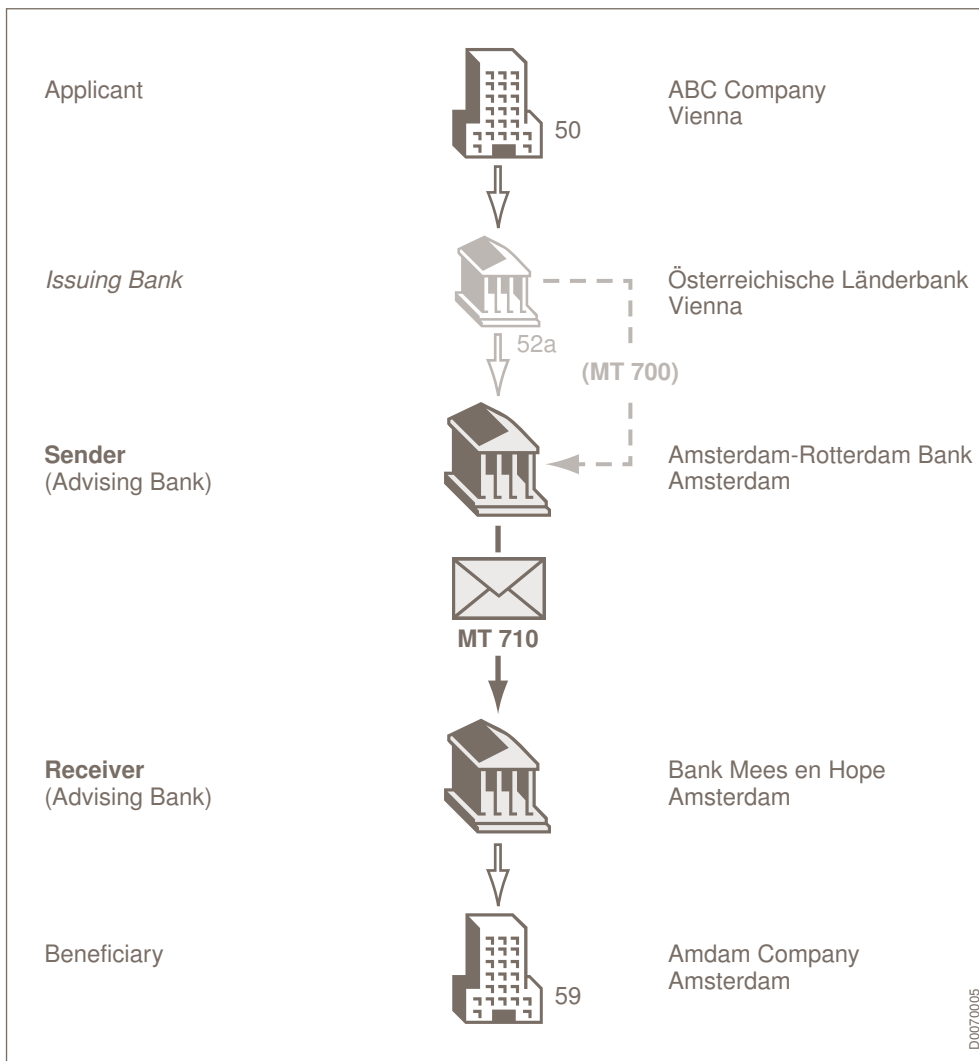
Applicant

50

ABC Company
Vienna

Issuing Bank

52a

(MT 700)

Österreichische Länderbank
Vienna

Sender
(Advising Bank)

Amsterdam-Rotterdam Bank
Amsterdam

MT 710

Receiver
(Advising Bank)

Bank Mees en Hope
Amsterdam

Beneficiary

59

Amdam Company
Amsterdam

D0070005